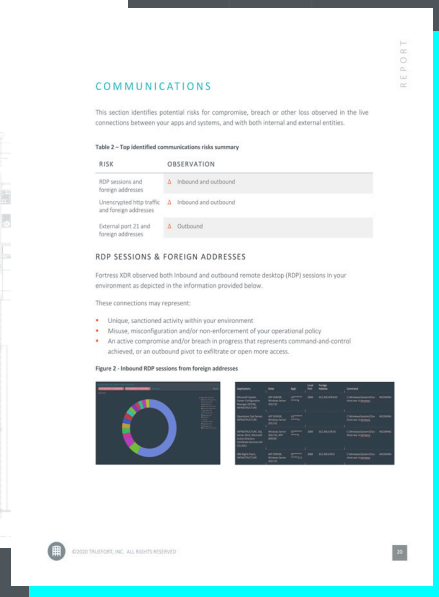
REPORT

COMMUNICATIONS

This section identifies potential risks for compromise, breach or other loss observed in the live connections between your apps and systems, and with both internal and external entities.

Table 2 – Top identified communications risks summary

| RISK | OBSERVATION |
|---|---|
| RDP sessions and foreign addresses | Inbound and outbound |
| Unencrypted http traffic and foreign addresses | Inbound and outbound |
| External port 21 and foreign addresses | Outbound |

RDP SESSIONS & FOREIGN ADDRESSES

Fortress XDR observed both inbound and outbound remote desktop (RDP) sessions in your environment as depicted in the information provided below.

These connections may represent:

- Unique, sanctioned activity within your environment
- Misuse, misconfiguration and/or non-enforcement of your operational policy
- An active compromise and/or breach in progress that represents command-and-control achieved, or an outbound pivot to exfiltrate or open more access.

Figure 2 - Inbound RDP sessions from foreign addresses

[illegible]

©2020 TRUEFORT, INC. ALL RIGHTS RESERVED

20